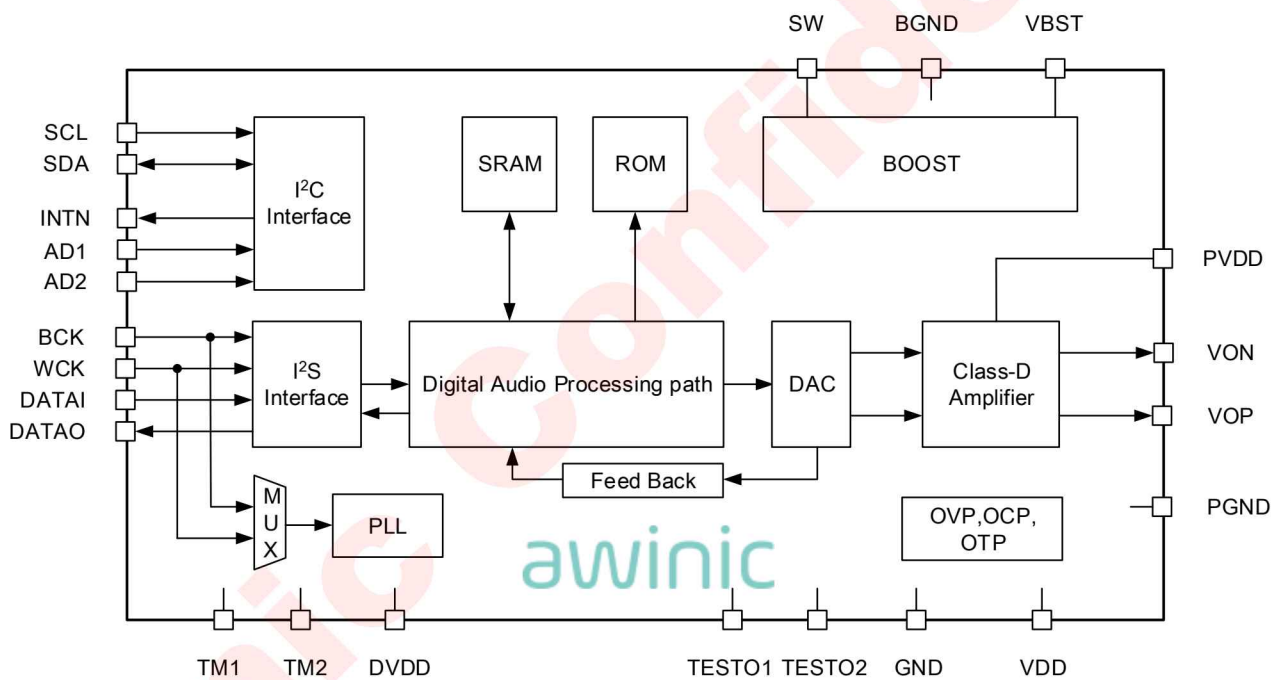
SW BGND VBST

SCL
SDA
INTN
AD1
AD2

BCK
WCK
DATAI
DATAO

$I^2C$ Interface

SRAM

ROM

BOOST

PVDD

$I^2S$ Interface

Digital Audio Processing path

DAC

Class-D Amplifier

VON

VOP

Feed Back

PGND

M U X

PLL

OVP,OCP, OTP

awinic

awinic Confidential

TM1 TM2 DVDD

TESTO1 TESTO2 GND VDD